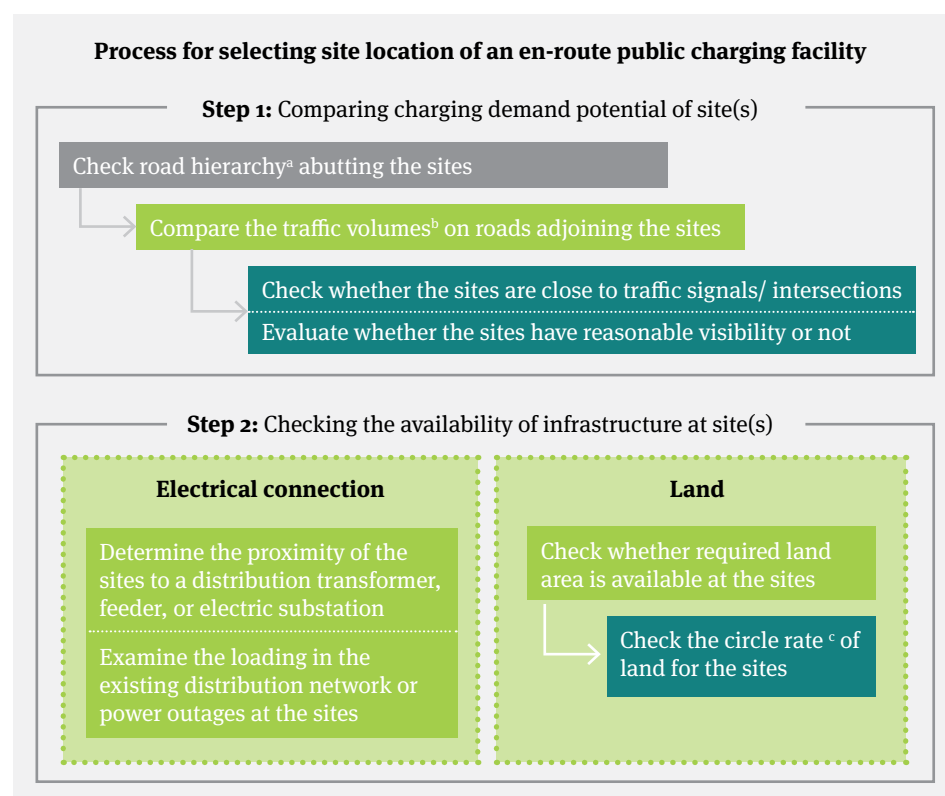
Process for selecting site location of an en-route public charging facility

**Step 1:** Comparing charging demand potential of site(s)

Check road hierarchy$^a$ abutting the sites

Compare the traffic volumes$^b$ on roads adjoining the sites

Check whether the sites are close to traffic signals/ intersections

Evaluate whether the sites have reasonable visibility or not

**Step 2:** Checking the availability of infrastructure at site(s)

Electrical connection

Determine the proximity of the sites to a distribution transformer, feeder, or electric substation

Examine the loading in the existing distribution network or power outages at the sites

Land

Check whether required land area is available at the sites

Check the circle rate $^c$ of land for the sites